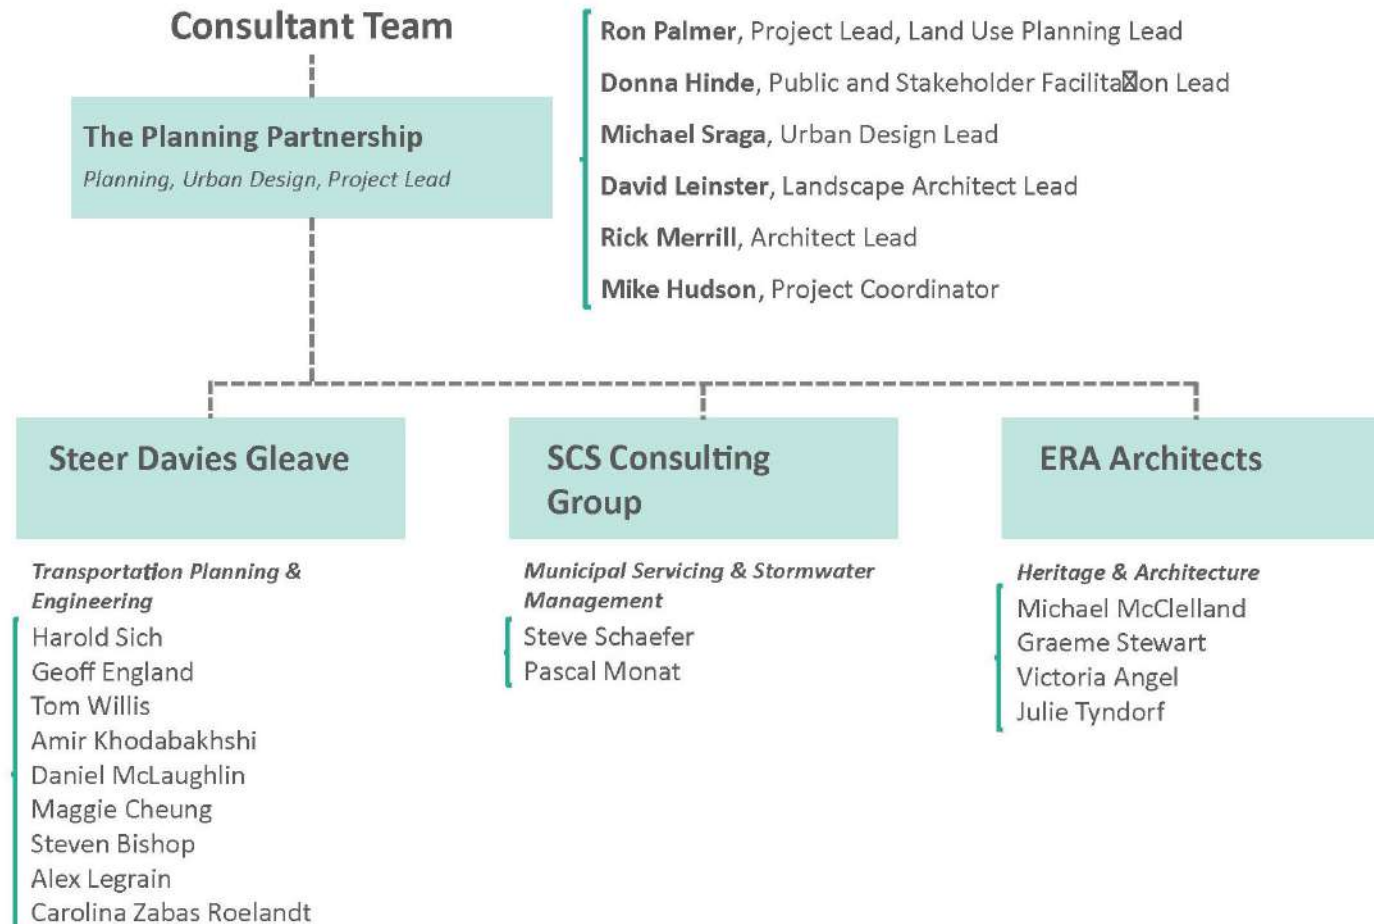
Consultant Team

The Planning Partnership

Planning, Urban Design, Project Lead

Ron Palmer, Project Lead, Land Use Planning Lead

Donna Hinde, Public and Stakeholder Facilita⊠on Lead

Michael Sraga, Urban Design Lead

David Leinster, Landscape Architect Lead

Rick Merrill, Architect Lead

Mike Hudson, Project Coordinator

Steer Davies Gleave

Transportation Planning & Engineering

Harold Sich
Geoff England
Tom Willis
Amir Khodabakhshi
Daniel McLaughlin
Maggie Cheung
Steven Bishop
Alex Legrain
Carolina Zabas Roelandt

SCS Consulting Group

Municipal Servicing & Stormwater Management

Steve Schaefer
Pascal Monat

ERA Architects

Heritage & Architecture

Michael McClelland
Graeme Stewart
Victoria Angel
Julie Tyndorf